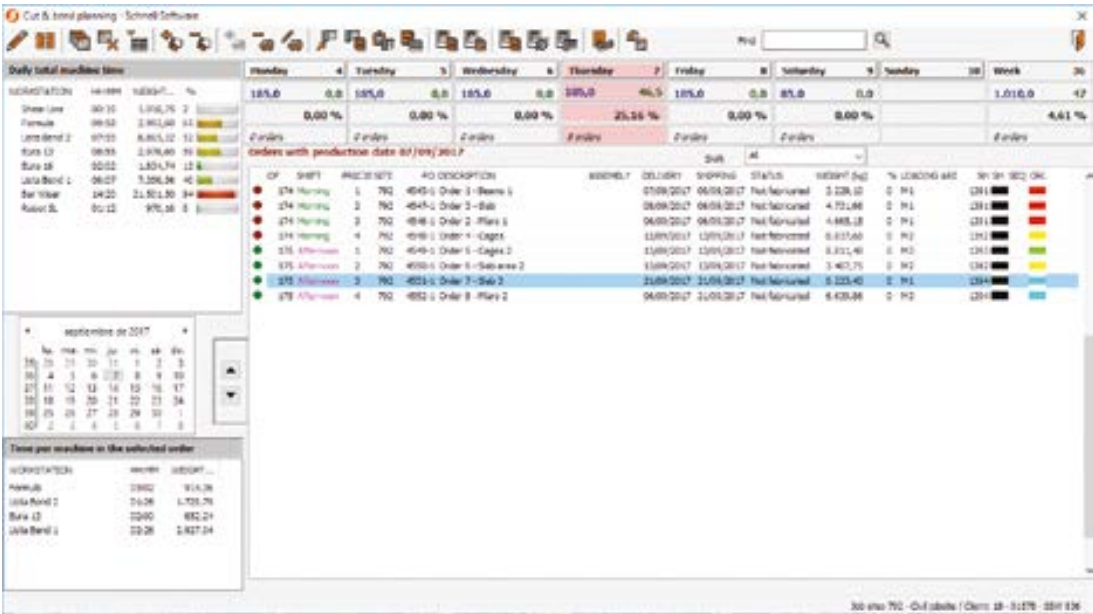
Cut & bend planning - Schnell Software

Find

Daily total machine time

| WORKSTATION | HH:MM | WEIGHT... | % |
|---|---|---|---|
| Shear Line | 00:10 | 1.016,75 | 2 |
| Formula | 09:53 | 2.961,60 | 11 |
| Lista Bend 2 | 07:33 | 8.865,32 | 51 |
| Euro 13 | 08:55 | 2.976,60 | 35 |
| Euro 16 | 02:02 | 1.654,74 | 12 |
| Lista Bend 1 | 06:07 | 7.206,36 | 40 |
| Bar Mixer | 14:20 | 21.501,50 | 94 |
| Robot BL | 01:12 | 970,16 | 5 |

| Monday 4 | Tuesday 5 | Wednesday 6 | Thursday 7 | Friday 8 | Saturday 9 | Sunday 10 | Week 36 |
|---|---|---|---|---|---|---|---|
| 105,0 0,0 | 105,0 0,0 | 105,0 0,0 | 105,0 46,5 | 105,0 0,0 | 85,0 0,0 | | 1.010,0 47 |
| 0,00 % | 0,00 % | 0,00 % | 25,56 % | 0,00 % | 0,00 % | | 4,61 % |
| # orders | # orders | # orders | # orders | # orders | # orders | | # orders |

Orders with production date 07/09/2017

Shift All

| OF | SHIFT | PROJECT SITE | PO DESCRIPTION | ASSEMBLY | DELIVERY | SHIPPING | STATUS | WEIGHT (kg) | % LOADING ARE | SH | SH | SEQ | ORI |
|---|---|---|---|---|---|---|---|---|---|---|---|---|---|
| 174 | Morning | 1 | 792 | 4545-1 Order 3 - Beams 1 | | 07/09/2017 | 06/09/2017 | Not fabricated | 3.228,10 | 0 | M1 | 1361 | |
| 174 | Morning | 2 | 792 | 4547-1 Order 3 - Slab | | 06/09/2017 | 06/09/2017 | Not fabricated | 4.721,66 | 0 | M1 | 1361 | |
| 174 | Morning | 3 | 792 | 4546-1 Order 2 - Plans 1 | | 06/09/2017 | 06/09/2017 | Not fabricated | 4.665,18 | 0 | M1 | 1361 | |
| 174 | Morning | 4 | 792 | 4548-1 Order 4 - Cages | | 13/09/2017 | 13/09/2017 | Not fabricated | 6.637,60 | 0 | M1 | 1362 | |
| 175 | Afternoon | 1 | 792 | 4549-1 Order 5 - Cages 2 | | 13/09/2017 | 13/09/2017 | Not fabricated | 3.311,40 | 0 | M2 | 1363 | |
| 175 | Afternoon | 2 | 792 | 4550-1 Order 6 - Sub area 2 | | 13/09/2017 | 13/09/2017 | Not fabricated | 3.467,75 | 0 | M2 | 1363 | |
| 175 | Afternoon | 3 | 792 | 4551-1 Order 7 - Sub 2 | | 21/09/2017 | 21/09/2017 | Not fabricated | 5.223,40 | 0 | M1 | 1364 | |
| 175 | Afternoon | 4 | 792 | 4552-1 Order 8 - Plans 2 | | 06/09/2017 | 21/09/2017 | Not fabricated | 6.435,66 | 0 | M2 | 1364 | |

septiembre de 2017

lu. ma. mi. ju. vi. sá. do.

Time per machine in the selected order

| WORKSTATION | HH:MM | WEIGHT... |
|---|---|---|
| Formula | 03:02 | 914,36 |
| Lista Bend 2 | 01:26 | 1.735,76 |
| Euro 13 | 02:00 | 682,24 |
| Lista Bend 1 | 03:28 | 1.927,04 |

Job site 792 - Civil plaats / Client 18 - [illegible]